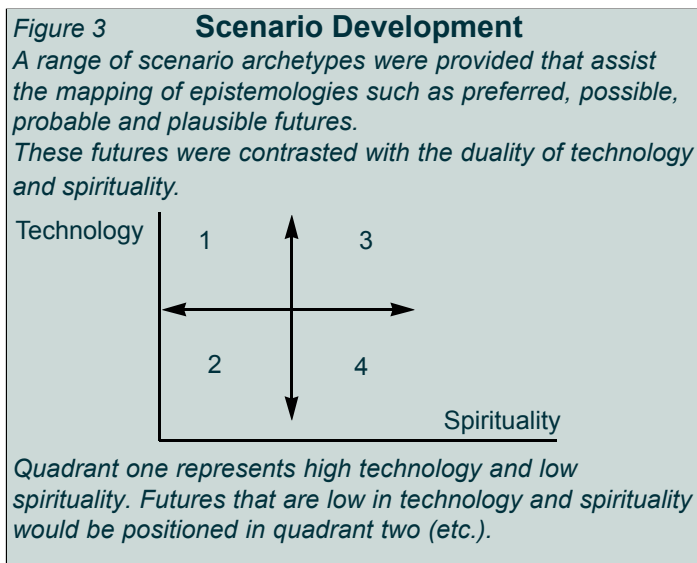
Figure 3 **Scenario Development**

A range of scenario archetypes were provided that assist the mapping of epistemologies such as preferred, possible, probable and plausible futures.
These futures were contrasted with the duality of technology and spirituality.

Technology

1

3

2

4

Spirituality

Quadrant one represents high technology and low spirituality. Futures that are low in technology and spirituality would be positioned in quadrant two (etc.).